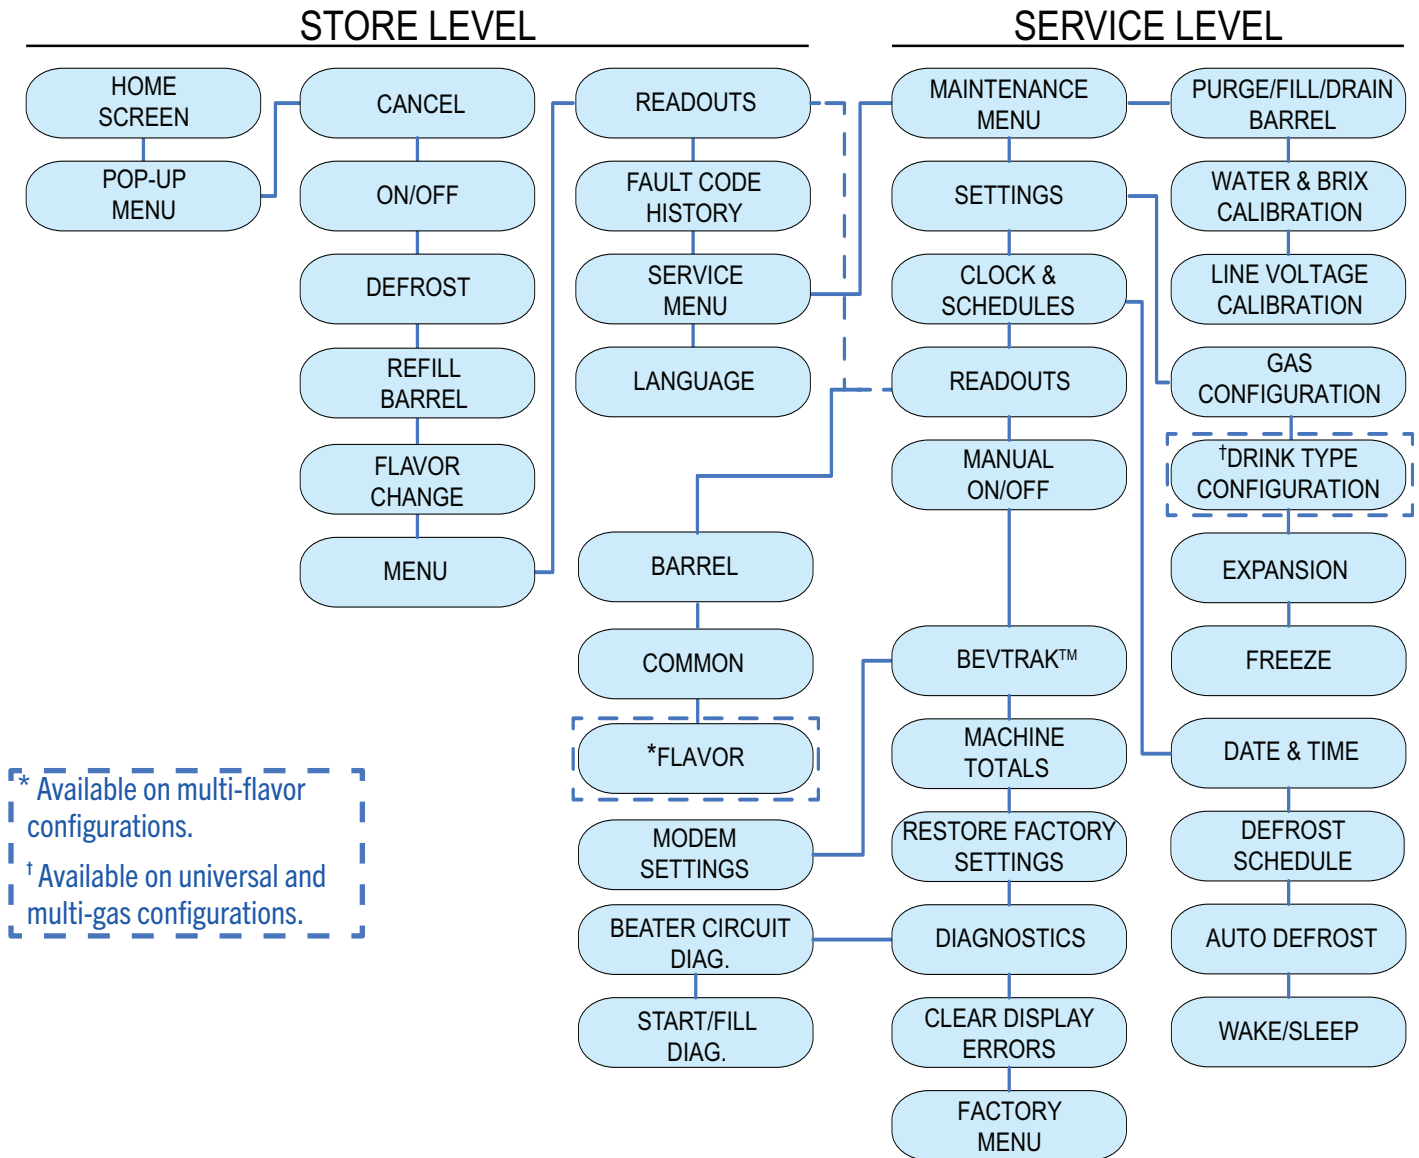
STORE LEVEL

SERVICE LEVEL

HOME SCREEN

POP-UP MENU

CANCEL

ON/OFF

DEFROST

REFILL BARREL

FLAVOR CHANGE

MENU

READOUTS

FAULT CODE HISTORY

SERVICE MENU

LANGUAGE

BARREL

COMMON

*FLAVOR

MODEM SETTINGS

BEATER CIRCUIT DIAG.

START/FILL DIAG.

MAINTENANCE MENU

SETTINGS

CLOCK & SCHEDULES

READOUTS

MANUAL ON/OFF

BEVTRAK™

MACHINE TOTALS

RESTORE FACTORY SETTINGS

DIAGNOSTICS

CLEAR DISPLAY ERRORS

FACTORY MENU

PURGE/FILL/DRAIN BARREL

WATER & BRIX CALIBRATION

LINE VOLTAGE CALIBRATION

GAS CONFIGURATION

†DRINK TYPE CONFIGURATION

EXPANSION

FREEZE

DATE & TIME

DEFROST SCHEDULE

AUTO DEFROST

WAKE/SLEEP

* Available on multi-flavor configurations.

† Available on universal and multi-gas configurations.